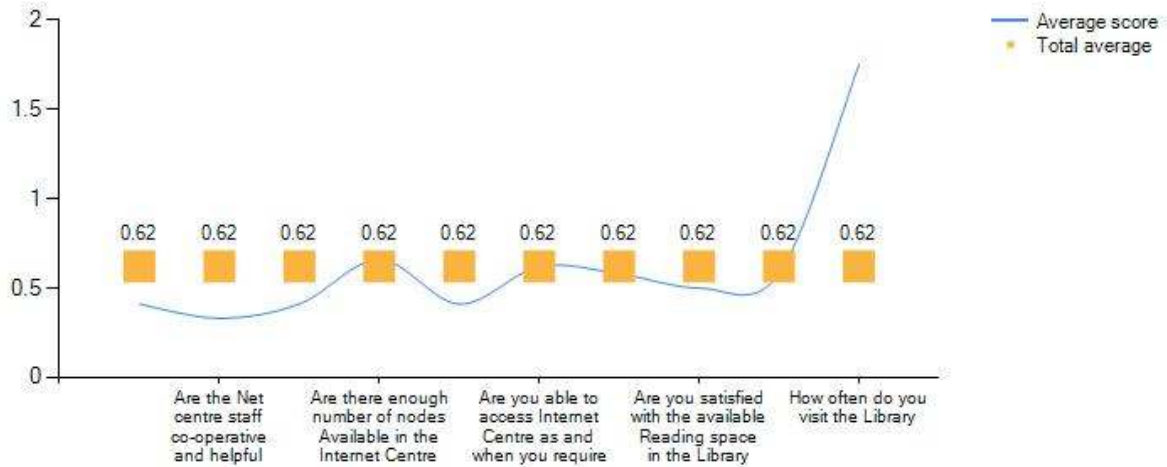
Average score
Total average

2
1.5
1
0.5
0

0.62 0.62 0.62 0.62 0.62 0.62 0.62 0.62 0.62 0.62

Are the Net centre staff co-operative and helpful

Are there enough number of nodes Available in the Internet Centre

Are you able to access Internet Centre as and when you require

Are you satisfied with the available Reading space in the Library

How often do you visit the Library